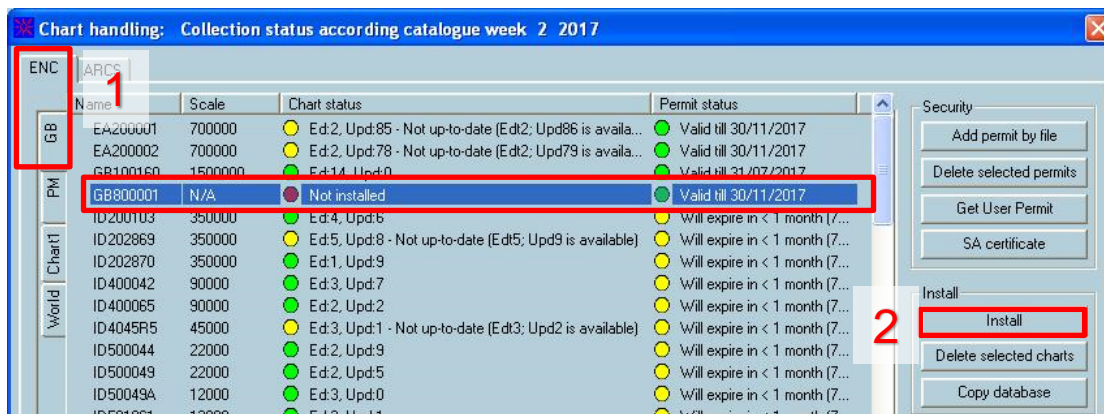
Chart handling: Collection status according catalogue week 2 2017

ENC | ARCS

GB | PM | Chart1 | World

1

| Name | Scale | Chart status | Permit status |
|---|---|---|---|
| EA200001 | 700000 | Ed:2, Upd:85 - Not up-to-date (Edt2; Upd86 is availa... | Valid till 30/11/2017 |
| EA200002 | 700000 | Ed:2, Upd:78 - Not up-to-date (Edt2; Upd79 is availa... | Valid till 30/11/2017 |
| GB100160 | 1500000 | Ed:14, Upd:0 | Valid till 31/07/2017 |
| GB800001 | N/A | Not installed | Valid till 30/11/2017 |
| ID200103 | 350000 | Ed:4, Upd:6 | Will expire in < 1 month (7... |
| ID202869 | 350000 | Ed:5, Upd:8 - Not up-to-date (Edt5; Upd9 is available) | Will expire in < 1 month (7... |
| ID202870 | 350000 | Ed:1, Upd:9 | Will expire in < 1 month (7... |
| ID400042 | 90000 | Ed:3, Upd:7 | Will expire in < 1 month (7... |
| ID400065 | 90000 | Ed:2, Upd:2 | Will expire in < 1 month (7... |
| ID4045R5 | 45000 | Ed:3, Upd:1 - Not up-to-date (Edt3; Upd2 is available) | Will expire in < 1 month (7... |
| ID500044 | 22000 | Ed:2, Upd:9 | Will expire in < 1 month (7... |
| ID500049 | 22000 | Ed:2, Upd:5 | Will expire in < 1 month (7... |
| ID50049A | 12000 | Ed:3, Upd:0 | Will expire in < 1 month (7... |

Security
Add permit by file
Delete selected permits
Get User Permit
SA certificate

Install
2
Install
Delete selected charts
Copy database